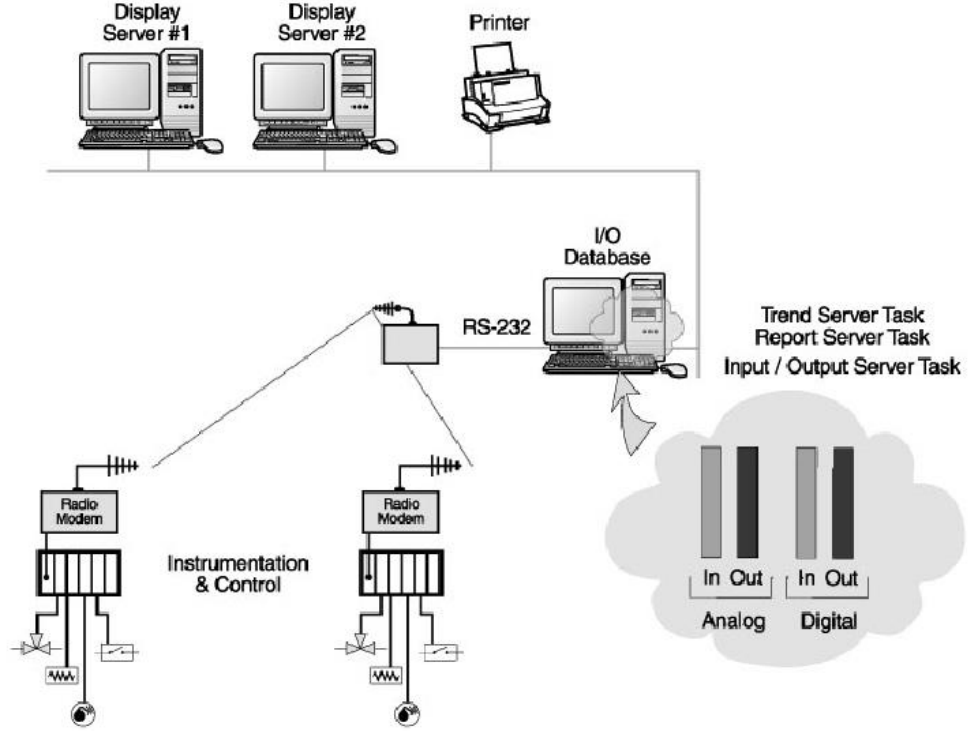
Display Server #1

Display Server #2

Printer

I/O Database

RS-232

Trend Server Task
Report Server Task
Input / Output Server Task

Radio Modem

Radio Modem

Instrumentation & Control

In Out In Out
Analog Digital